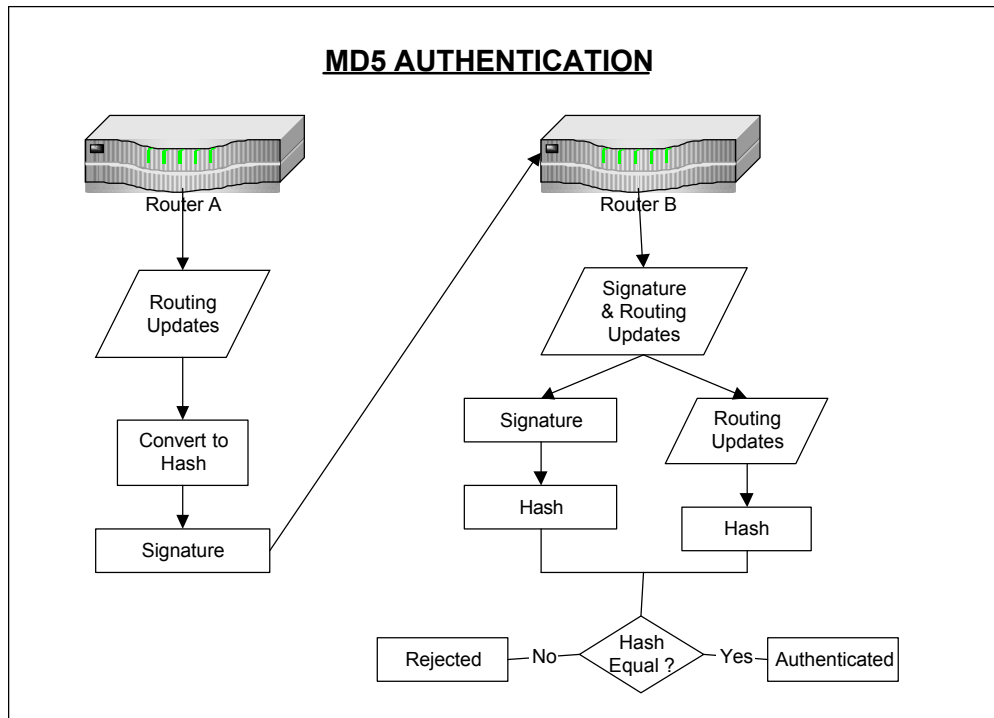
MD5 AUTHENTICATION

Router A

Routing Updates

Convert to Hash

Signature

Router B

Signature & Routing Updates

Signature

Routing Updates

Hash

Hash

Rejected

No

Hash Equal ?

Yes

Authenticated